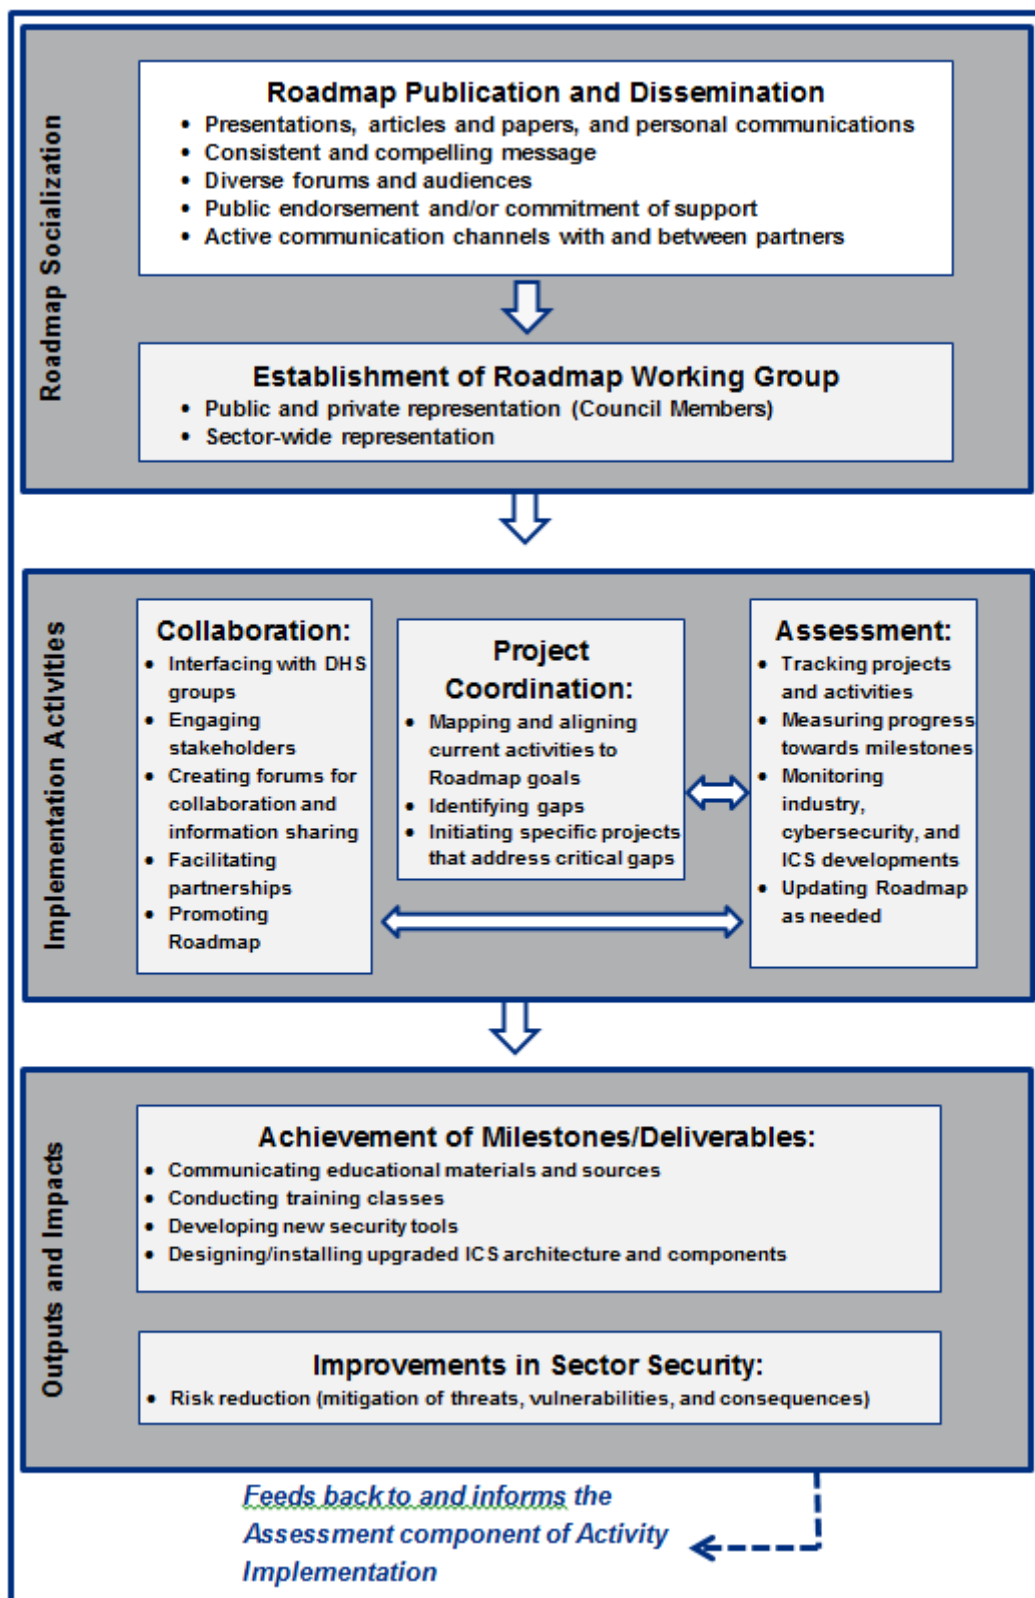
Roadmap Socialization

Roadmap Publication and Dissemination
• Presentations, articles and papers, and personal communications
• Consistent and compelling message
• Diverse forums and audiences
• Public endorsement and/or commitment of support
• Active communication channels with and between partners

Establishment of Roadmap Working Group
• Public and private representation (Council Members)
• Sector-wide representation

Implementation Activities

Collaboration:
• Interfacing with DHS groups
• Engaging stakeholders
• Creating forums for collaboration and information sharing
• Facilitating partnerships
• Promoting Roadmap

Project Coordination:
• Mapping and aligning current activities to Roadmap goals
• Identifying gaps
• Initiating specific projects that address critical gaps

Assessment:
• Tracking projects and activities
• Measuring progress towards milestones
• Monitoring industry, cybersecurity, and ICS developments
• Updating Roadmap as needed

Outputs and Impacts

Achievement of Milestones/Deliverables:
• Communicating educational materials and sources
• Conducting training classes
• Developing new security tools
• Designing/installing upgraded ICS architecture and components

Improvements in Sector Security:
• Risk reduction (mitigation of threats, vulnerabilities, and consequences)

Feeds back to and informs the Assessment component of Activity Implementation